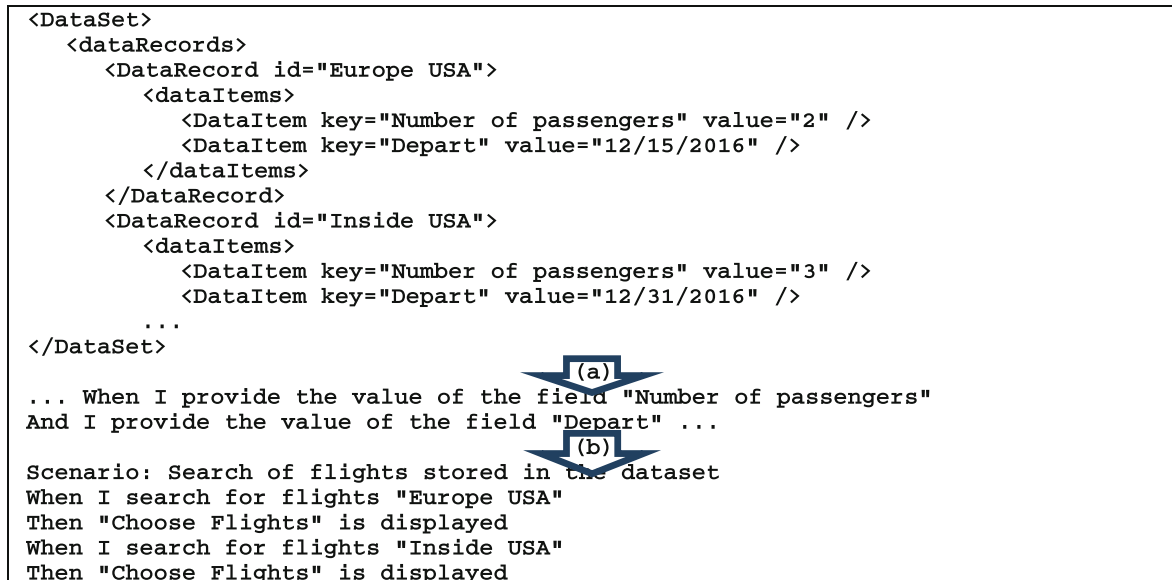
<DataSet>
<dataRecords>
<DataRecord id="Europe USA">
<dataItems>
<DataItem key="Number of passengers" value="2" />
<DataItem key="Depart" value="12/15/2016" />
</dataItems>
</DataRecord>
<DataRecord id="Inside USA">
<dataItems>
<DataItem key="Number of passengers" value="3" />
<DataItem key="Depart" value="12/31/2016" />
...
</DataSet>

(a)

... When I provide the value of the field "Number of passengers"
And I provide the value of the field "Depart" ...

(b)

Scenario: Search of flights stored in the dataset
When I search for flights "Europe USA"
Then "Choose Flights" is displayed
When I search for flights "Inside USA"
Then "Choose Flights" is displayed